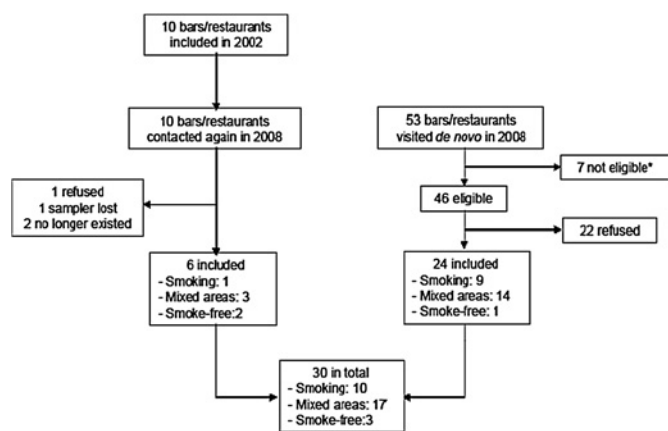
10 bars/restaurants included in 2002

10 bars/restaurants contacted again in 2008

53 bars/restaurants visited de novo in 2008

7 not eligible*

1 refused
1 sampler lost
2 no longer existed

46 eligible

22 refused

6 included
- Smoking: 1
- Mixed areas: 3
- Smoke-free:2

24 included
- Smoking: 9
- Mixed areas: 14
- Smoke-free: 1

30 in total
- Smoking: 10
- Mixed areas: 17
- Smoke-free:3